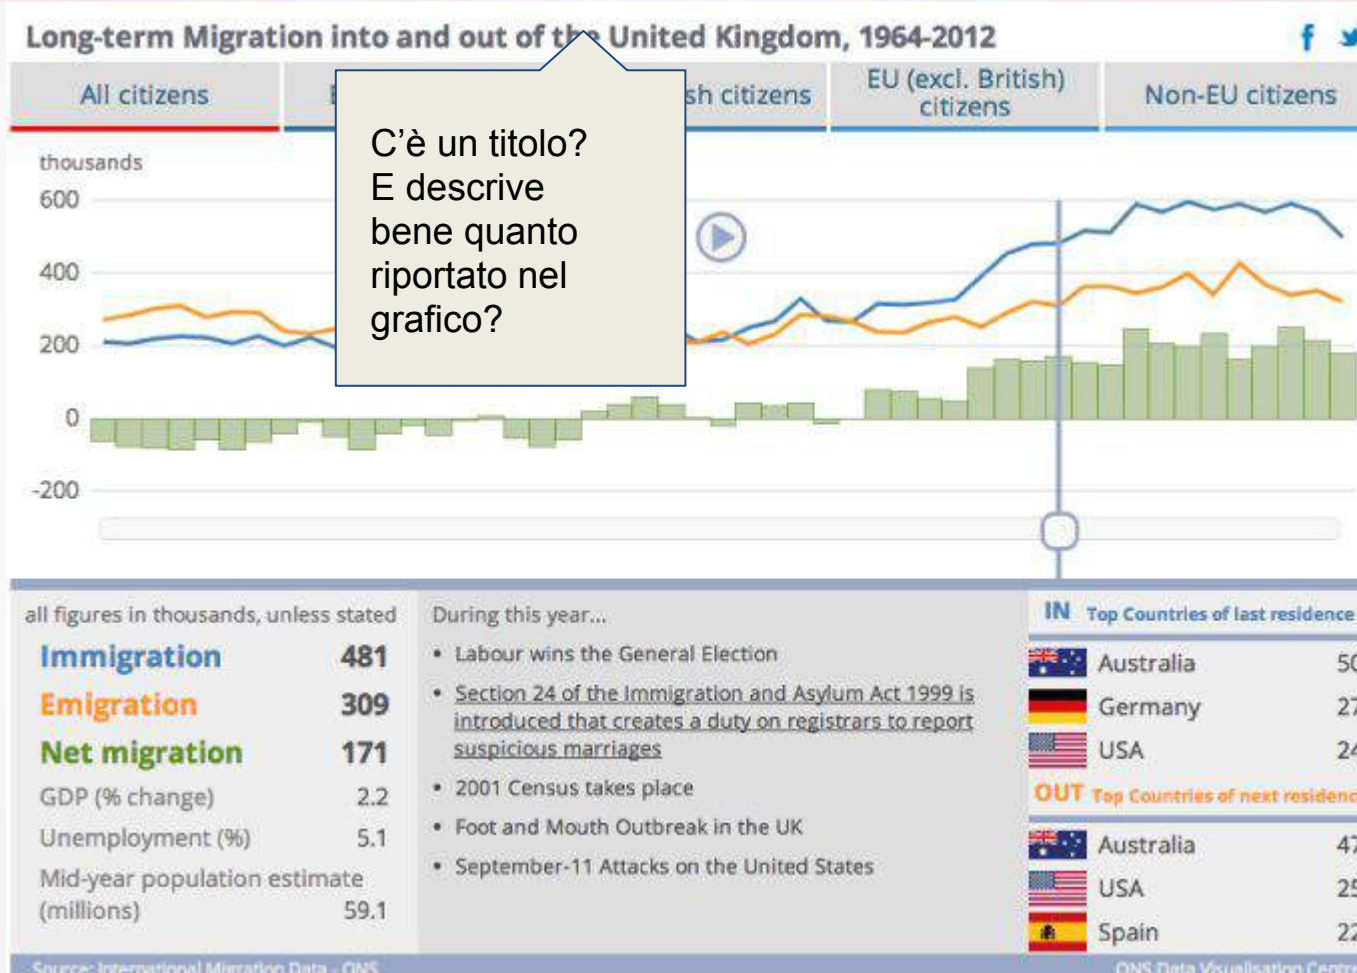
Long-term Migration into and out of the United Kingdom, 1964-2012

All citizens | B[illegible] | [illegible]sh citizens | EU (excl. British) citizens | Non-EU citizens

C'è un titolo? E descrive bene quanto riportato nel grafico?

thousands
600
400
200
0
-200

all figures in thousands, unless stated

| | |
|---|---|
| Immigration | 481 |
| Emigration | 309 |
| Net migration | 171 |
| GDP (% change) | 2.2 |
| Unemployment (%) | 5.1 |
| Mid-year population estimate (millions) | 59.1 |

During this year...
• Labour wins the General Election
• Section 24 of the Immigration and Asylum Act 1999 is introduced that creates a duty on registrars to report suspicious marriages
• 2001 Census takes place
• Foot and Mouth Outbreak in the UK
• September-11 Attacks on the United States

IN Top Countries of last residence
Australia 5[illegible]
Germany 2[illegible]
USA 2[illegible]

OUT Top Countries of next residenc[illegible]
Australia 4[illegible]
USA 2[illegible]
Spain 2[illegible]

Source: International Migration Data - ONS
ONS Data Visualisation Centr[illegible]